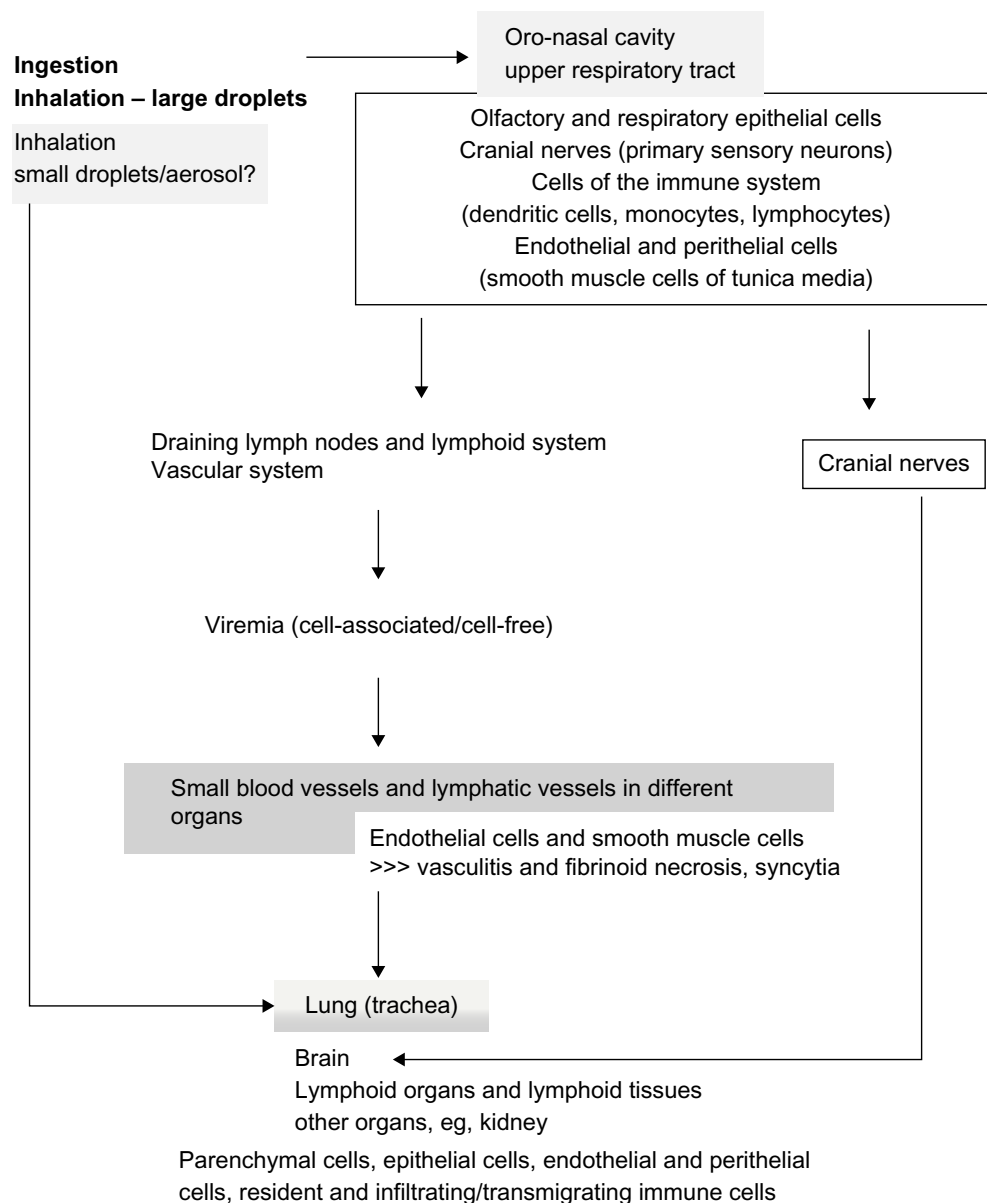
Ingestion
Inhalation – large droplets

Oro-nasal cavity
upper respiratory tract

Inhalation
small droplets/aerosol?

Olfactory and respiratory epithelial cells
Cranial nerves (primary sensory neurons)
Cells of the immune system
(dendritic cells, monocytes, lymphocytes)
Endothelial and perithelial cells
(smooth muscle cells of tunica media)

Draining lymph nodes and lymphoid system
Vascular system

Cranial nerves

Viremia (cell-associated/cell-free)

Small blood vessels and lymphatic vessels in different organs

Endothelial cells and smooth muscle cells
>>> vasculitis and fibrinoid necrosis, syncytia

Lung (trachea)

Brain
Lymphoid organs and lymphoid tissues
other organs, eg, kidney

Parenchymal cells, epithelial cells, endothelial and perithelial cells, resident and infiltrating/transmigrating immune cells